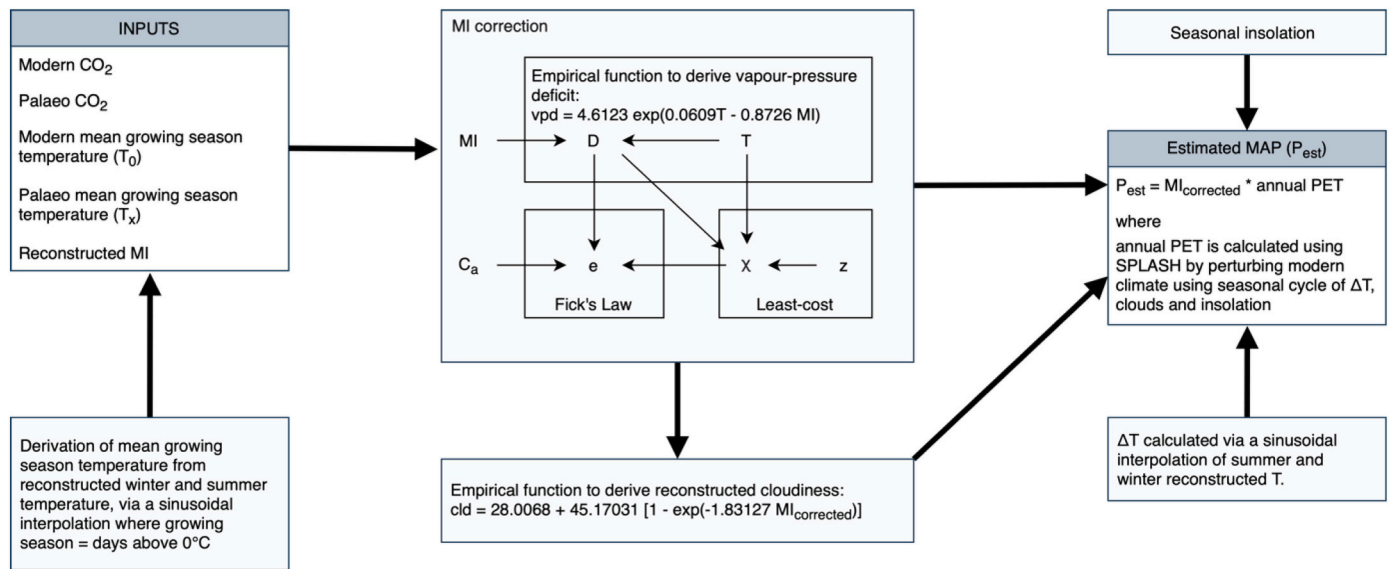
INPUTS

Modern $CO_2$

Palaeo $CO_2$

Modern mean growing season temperature ($T_0$)

Palaeo mean growing season temperature ($T_x$)

Reconstructed MI

Derivation of mean growing season temperature from reconstructed winter and summer temperature, via a sinusoidal interpolation where growing season = days above 0°C

MI correction

Empirical function to derive vapour-pressure deficit:
vpd = 4.6123 exp(0.0609T - 0.8726 MI)

MI
D
T

$C_a$
e
X
z

Fick's Law

Least-cost

Empirical function to derive reconstructed cloudiness:
cld = 28.0068 + 45.17031 [1 - exp(-1.83127 $MI_{corrected}$)]

Seasonal insolation

Estimated MAP ($P_{est}$)

$P_{est}$ = $MI_{corrected}$ * annual PET

where

annual PET is calculated using SPLASH by perturbing modern climate using seasonal cycle of ΔT, clouds and insolation

ΔT calculated via a sinusoidal interpolation of summer and winter reconstructed T.